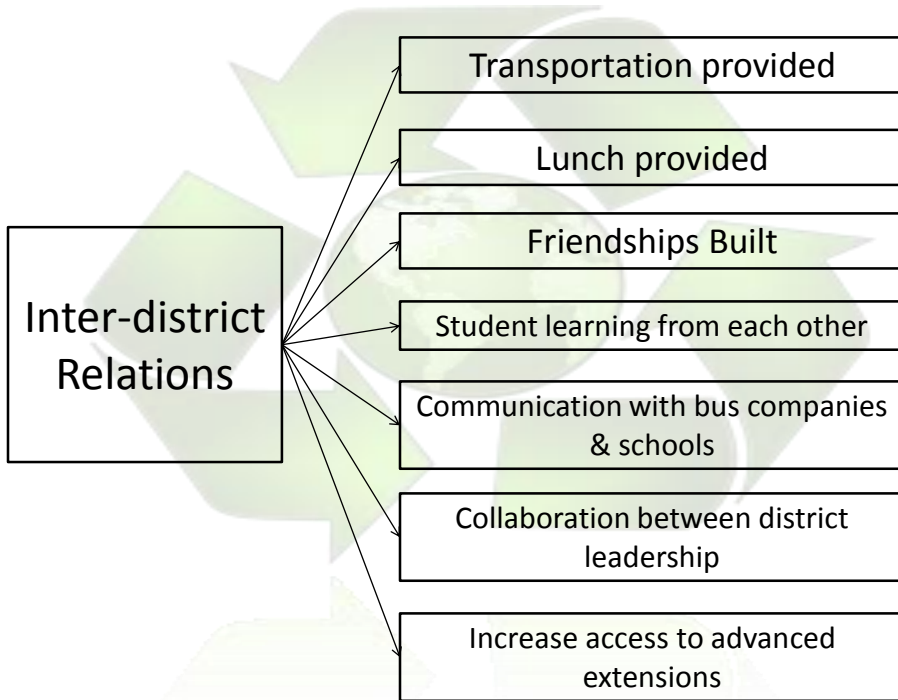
Inter-district Relations

Transportation provided

Lunch provided

Friendships Built

Student learning from each other

Communication with bus companies & schools

Collaboration between district leadership

Increase access to advanced extensions